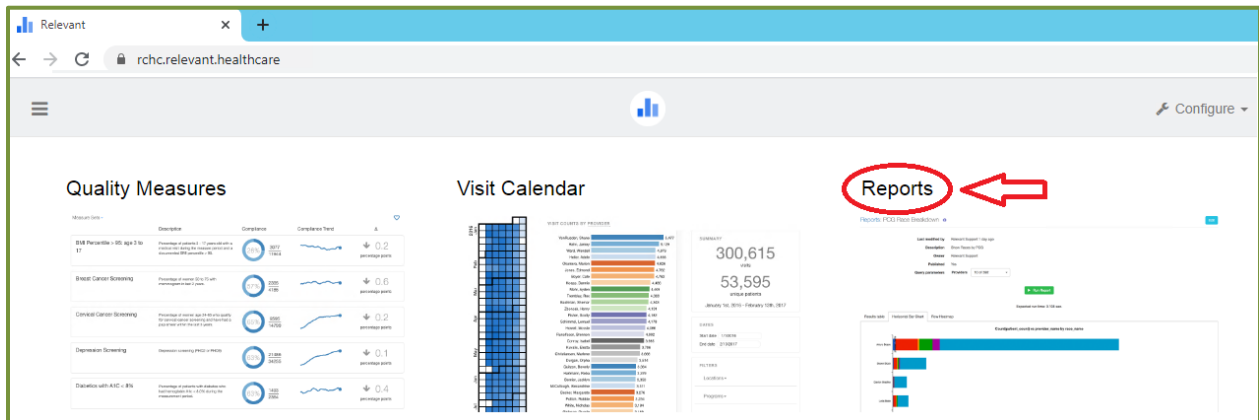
Relevant

rchc.relevant.healthcare

Configure

Quality Measures

Measure Sets

| | Description | Compliance | Compliance Trend | Δ |
|---|---|---|---|---|
| BMI Percentile > 85, age 3 to 17 | | 3077 / 11404 | | 0.2 percentage points |
| Breast Cancer Screening | | 2355 / 4186 | | 0.6 percentage points |
| Cervical Cancer Screening | | 8565 / 14709 | | 0.2 percentage points |
| Depression Screening | Depression screening (PHQ2 or PHQ9) | 21366 / 34253 | | 0.1 percentage points |
| Diabetics with A1C > 9% | | 1448 / 3584 | | 0.4 percentage points |

Visit Calendar

VISIT COUNTS BY PROVIDER

SUMMARY

300,615
visits

53,595
unique patients

January 1st, 2016 – February 12th, 2017

DATES

FILTERS

Locations

Payers

Reports

Reports: PCG Race Breakdown

Run Report

Results table | Horizontal Bar Chart | Row Heat map